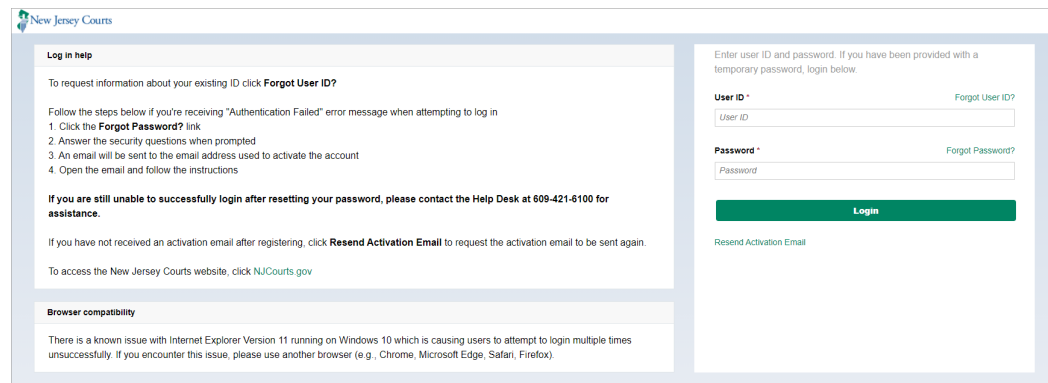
New Jersey Courts

Log in help

To request information about your existing ID click Forgot User ID?

Follow the steps below if you're receiving "Authentication Failed" error message when attempting to log in
1. Click the Forgot Password? link
2. Answer the security questions when prompted
3. An email will be sent to the email address used to activate the account
4. Open the email and follow the instructions

If you are still unable to successfully login after resetting your password, please contact the Help Desk at 609-421-6100 for assistance.

If you have not received an activation email after registering, click Resend Activation Email to request the activation email to be sent again.

To access the New Jersey Courts website, click NJCourts.gov

Browser compatibility

There is a known issue with Internet Explorer Version 11 running on Windows 10 which is causing users to attempt to login multiple times unsuccessfully. If you encounter this issue, please use another browser (e.g., Chrome, Microsoft Edge, Safari, Firefox).

Enter user ID and password. If you have been provided with a temporary password, login below.

User ID * Forgot User ID?

User ID

Password * Forgot Password?

Password

Login

Resend Activation Email